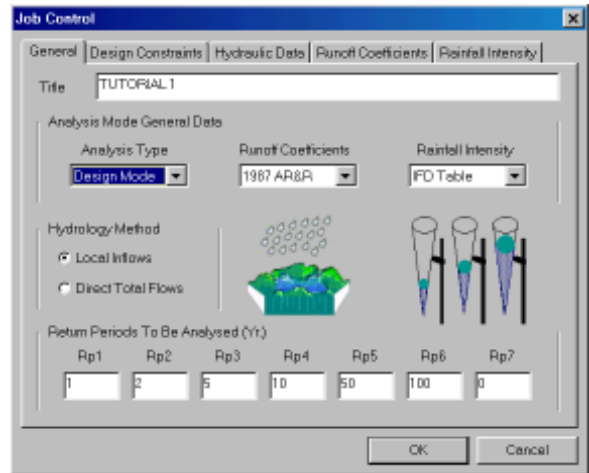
Job Control

General | Design Constraints | Hydraulic Data | Runoff Coefficients | Rainfall Intensity

Title TUTORIAL 1

Analysis Mode General Data

Analysis Type
Design Mode

Runoff Coefficients
1987 AR&R

Rainfall Intensity
IFD Table

Hydrology Method
Local Inflows
Direct Total Flows

Return Periods To Be Analysed (Yr.)

| Rp1 | Rp2 | Rp3 | Rp4 | Rp5 | Rp6 | Rp7 |
|---|---|---|---|---|---|---|
| 1 | 2 | 5 | 10 | 50 | 100 | 0 |

OK Cancel